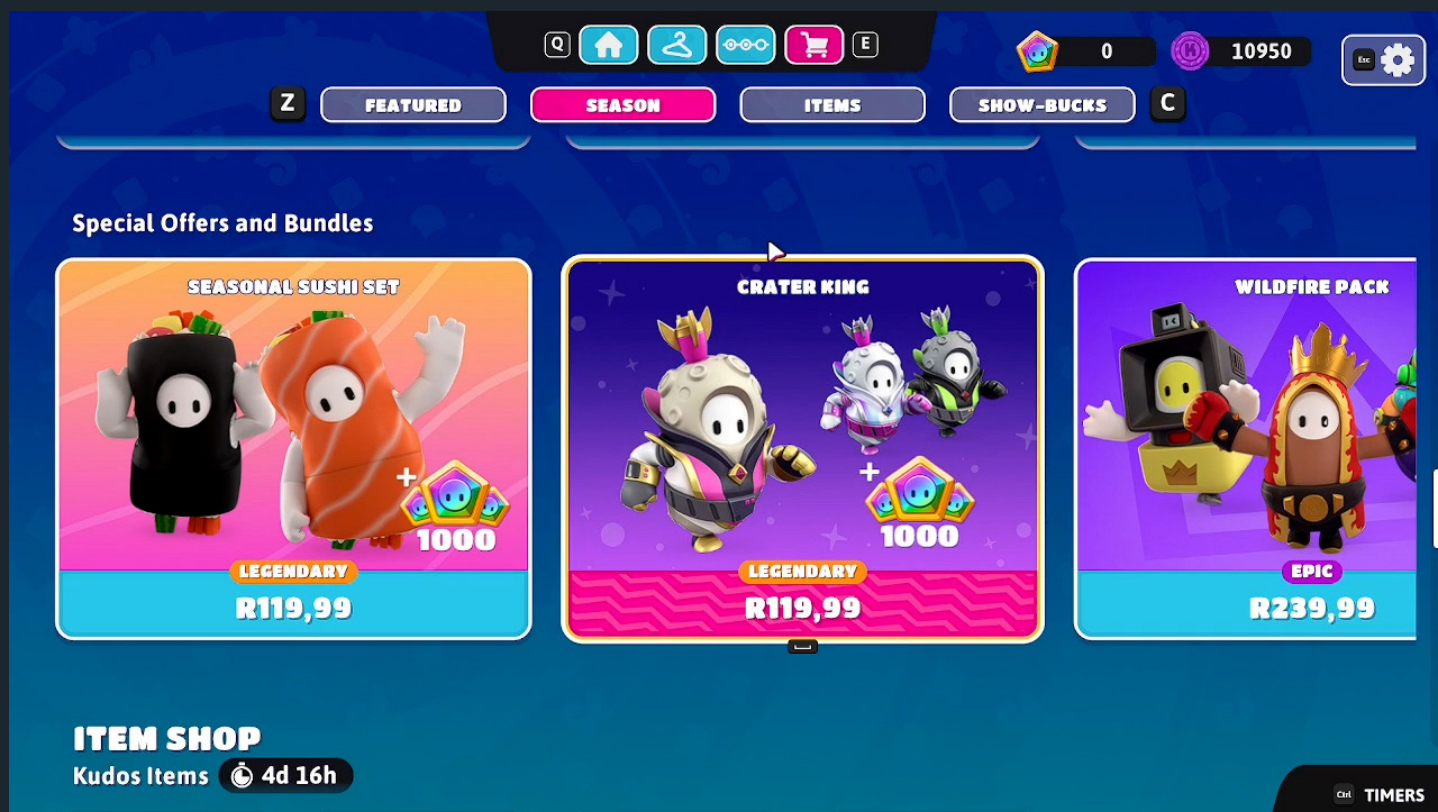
Q E

0 10950

Esc

Z FEATURED SEASON ITEMS SHOW-BUCKS C

Special Offers and Bundles

SEASONAL SUSHI SET
+ 1000
LEGENDARY
R119,99

CRATER KING
+ 1000
LEGENDARY
R119,99

WILDFIRE PACK
EPIC
R239,99

ITEM SHOP
Kudos Items 4d 16h

Ctrl TIMERS